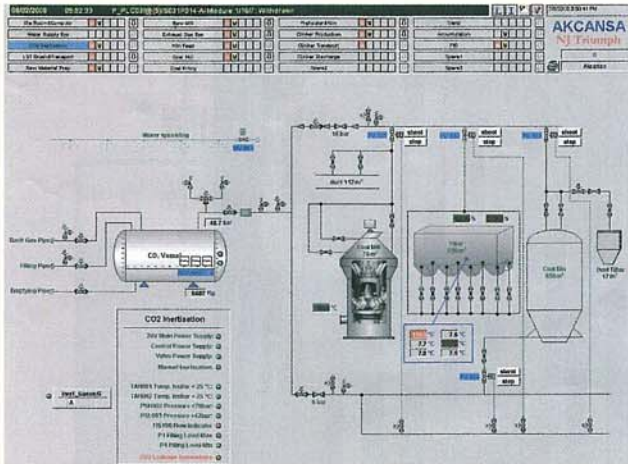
08/02/2019 09:52:33 P_PLC03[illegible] Withdrawn

AKCANSA
NJ Triumph

Alarm

Water Supply Sys
Raw Mill
Exhaust Gas Sys
Kiln Feed
Coal Mill
Coal Entry
Preheater/Kiln
Clinker Production
Clinker Transport
Clinker Discharge
Spare1
Spare3
Spare4

Water sprinkling

16.5 bar

4x41 1/12 m³

40.7 bar

CO₂ Vessel

5487 %

Exh/Gas Pipe
Filling Pipe
Emptying Pipe

Coal Bin

Coal Silo

Dust filter

start
stop

start
stop

start
stop

start
stop

6 bar

CO2 Inertization

24V Main Power Supply
24V Control Power Supply
Valve Power Supply
Manual Inertization
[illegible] Temp. Inside < 25 °C
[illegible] Temp. Inside < 25 °C
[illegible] Pressure < 70 bar
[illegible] Pressure < 20 bar
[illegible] Flow Indicator
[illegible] Filling Level Max
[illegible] Filling Level Min
CO2 Leakage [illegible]

°C
°C
°C
°C
°C
°C